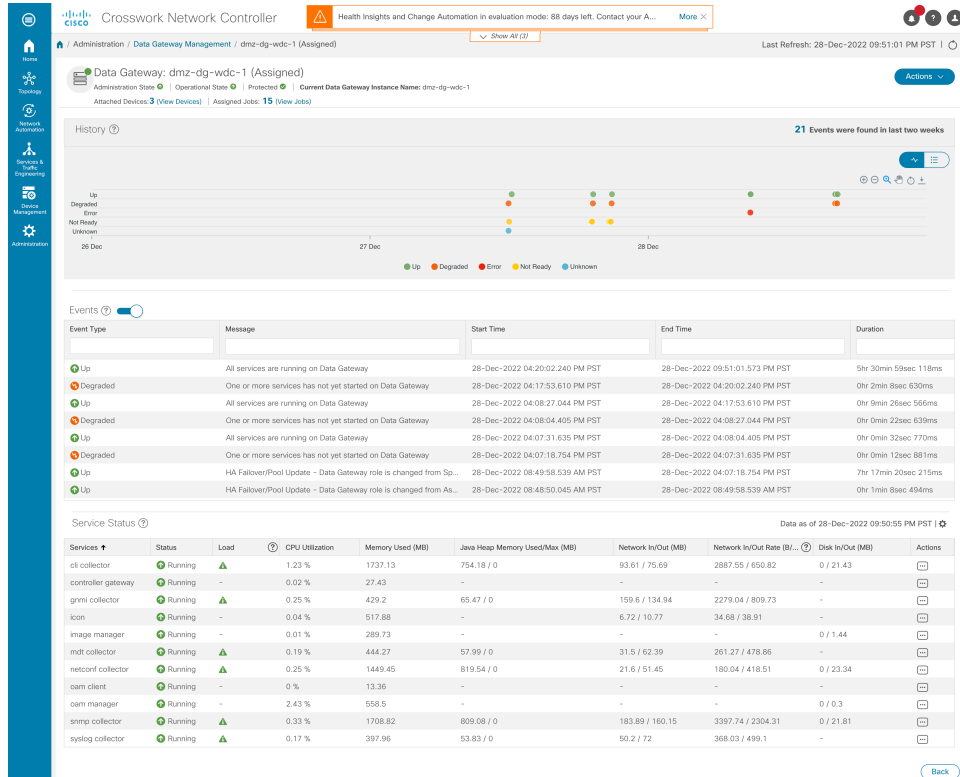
cisco Crosswork Network Controller

Health Insights and Change Automation in evaluation mode: 88 days left. Contact your A... More ×

Show All (3)

Home
Topology
Network Automation
Services & Traffic Engineering
Device Management
Administration

/ Administration / Data Gateway Management / dmz-dg-wdc-1 (Assigned)

Last Refresh: 28-Dec-2022 09:51:01 PM PST |

Data Gateway: dmz-dg-wdc-1 (Assigned)

Administration State | Operational State | Protected | Current Data Gateway Instance Name: dmz-dg-wdc-1

Attached Devices: 3 (View Devices) | Assigned Jobs: 15 (View Jobs)

Actions

History

21 Events were found in last two weeks

Up
Degraded
Error
Not Ready
Unknown

26 Dec
27 Dec
28 Dec

Up Degraded Error Not Ready Unknown

Events

| Event Type | Message | Start Time | End Time | Duration |
|---|---|---|---|---|
| Up | All services are running on Data Gateway | 28-Dec-2022 04:20:02.240 PM PST | 28-Dec-2022 09:51:01.573 PM PST | 5hr 30min 59sec 118ms |
| Degraded | One or more services has not yet started on Data Gateway | 28-Dec-2022 04:17:53.610 PM PST | 28-Dec-2022 04:20:02.240 PM PST | 0hr 2min 8sec 630ms |
| Up | All services are running on Data Gateway | 28-Dec-2022 04:08:27.044 PM PST | 28-Dec-2022 04:17:53.610 PM PST | 0hr 9min 26sec 566ms |
| Degraded | One or more services has not yet started on Data Gateway | 28-Dec-2022 04:08:04.405 PM PST | 28-Dec-2022 04:08:27.044 PM PST | 0hr 0min 22sec 639ms |
| Up | All services are running on Data Gateway | 28-Dec-2022 04:07:31.635 PM PST | 28-Dec-2022 04:08:04.405 PM PST | 0hr 0min 32sec 770ms |
| Degraded | One or more services has not yet started on Data Gateway | 28-Dec-2022 04:07:18.754 PM PST | 28-Dec-2022 04:07:31.635 PM PST | 0hr 0min 12sec 881ms |
| Up | HA Failover/Pool Update - Data Gateway role is changed from Sp... | 28-Dec-2022 08:49:58.539 AM PST | 28-Dec-2022 04:07:18.754 PM PST | 7hr 17min 20sec 215ms |
| Up | HA Failover/Pool Update - Data Gateway role is changed from As... | 28-Dec-2022 08:48:50.045 AM PST | 28-Dec-2022 08:49:58.539 AM PST | 0hr 1min 8sec 494ms |

Service Status

Data as of 28-Dec-2022 09:50:55 PM PST |

| Services | Status | Load | CPU Utilization | Memory Used (MB) | Java Heap Memory Used/Max (MB) | Network In/Out (MB) | Network In/Out Rate (B/... | Disk In/Out (MB) | Actions |
|---|---|---|---|---|---|---|---|---|---|
| cli collector | Running | | 1.23 % | 1737.13 | 754.18 / 0 | 93.61 / 75.69 | 2887.55 / 650.82 | 0 / 21.43 | |
| controller gateway | Running | - | 0.02 % | 27.43 | - | - | - | - | |
| gnmi collector | Running | | 0.25 % | 429.2 | 65.47 / 0 | 159.6 / 134.94 | 2279.04 / 809.73 | - | |
| icon | Running | - | 0.04 % | 517.88 | - | 6.72 / 10.77 | 34.68 / 38.91 | - | |
| image manager | Running | - | 0.01 % | 289.73 | - | - | - | 0 / 1.44 | |
| mdt collector | Running | | 0.19 % | 444.27 | 57.99 / 0 | 31.5 / 62.39 | 261.27 / 478.86 | - | |
| netconf collector | Running | | 0.25 % | 1449.45 | 819.54 / 0 | 21.6 / 51.45 | 180.04 / 418.51 | 0 / 23.34 | |
| oam client | Running | - | 0 % | 13.36 | - | - | - | - | |
| oam manager | Running | - | 2.43 % | 558.5 | - | - | - | 0 / 0.3 | |
| snmp collector | Running | | 0.33 % | 1708.82 | 809.08 / 0 | 183.89 / 160.15 | 3397.74 / 2304.31 | 0 / 21.81 | |
| syslog collector | Running | | 0.17 % | 397.96 | 53.83 / 0 | 50.2 / 72 | 368.03 / 499.1 | - | |

Back